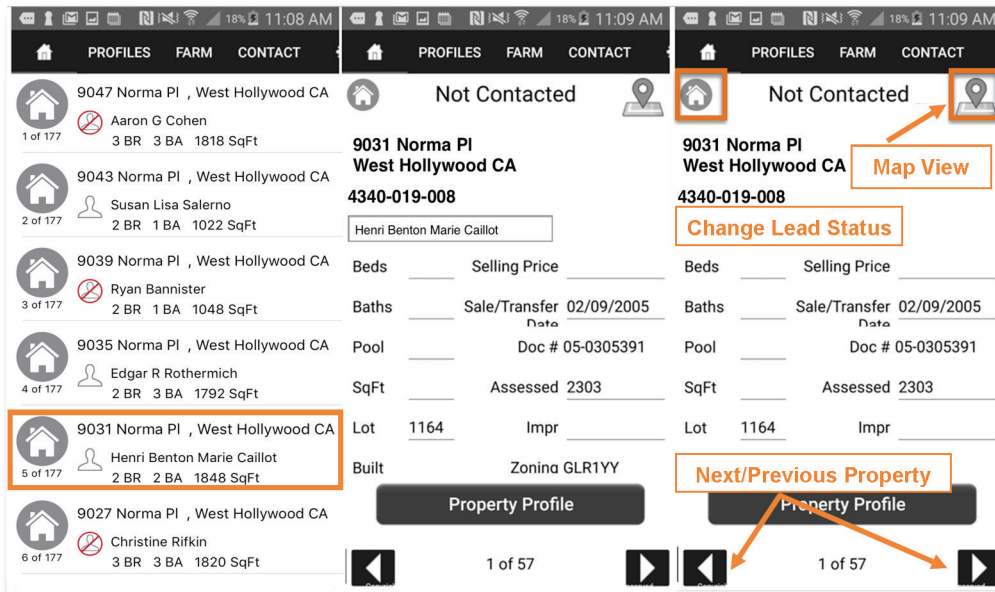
18% 11:08 AM

PROFILES FARM CONTACT

9047 Norma Pl , West Hollywood CA
Aaron G Cohen
3 BR 3 BA 1818 SqFt
1 of 177

9043 Norma Pl , West Hollywood CA
Susan Lisa Salerno
2 BR 1 BA 1022 SqFt
2 of 177

9039 Norma Pl , West Hollywood CA
Ryan Bannister
2 BR 1 BA 1048 SqFt
3 of 177

9035 Norma Pl , West Hollywood CA
Edgar R Rothermich
2 BR 3 BA 1792 SqFt
4 of 177

9031 Norma Pl , West Hollywood CA
Henri Benton Marie Caillot
2 BR 2 BA 1848 SqFt
5 of 177

9027 Norma Pl , West Hollywood CA
Christine Rifkin
3 BR 3 BA 1820 SqFt
6 of 177

18% 11:09 AM

PROFILES FARM CONTACT

Not Contacted

9031 Norma Pl
West Hollywood CA
4340-019-008

Henri Benton Marie Caillot

| Beds | | Selling Price | |
|---|---|---|---|
| Baths | | Sale/Transfer Date | 02/09/2005 |
| Pool | | Doc # | 05-0305391 |
| SqFt | | Assessed | 2303 |
| Lot | 1164 | Impr | |
| Built | | Zoning | GLR1YY |

Property Profile

1 of 57

18% 11:09 AM

PROFILES FARM CONTACT

Not Contacted

Map View

9031 Norma Pl
West Hollywood CA
4340-019-008

Change Lead Status

| Beds | | Selling Price | |
|---|---|---|---|
| Baths | | Sale/Transfer Date | 02/09/2005 |
| Pool | | Doc # | 05-0305391 |
| SqFt | | Assessed | 2303 |
| Lot | 1164 | Impr | |

Next/Previous Property

Property Profile

1 of 57